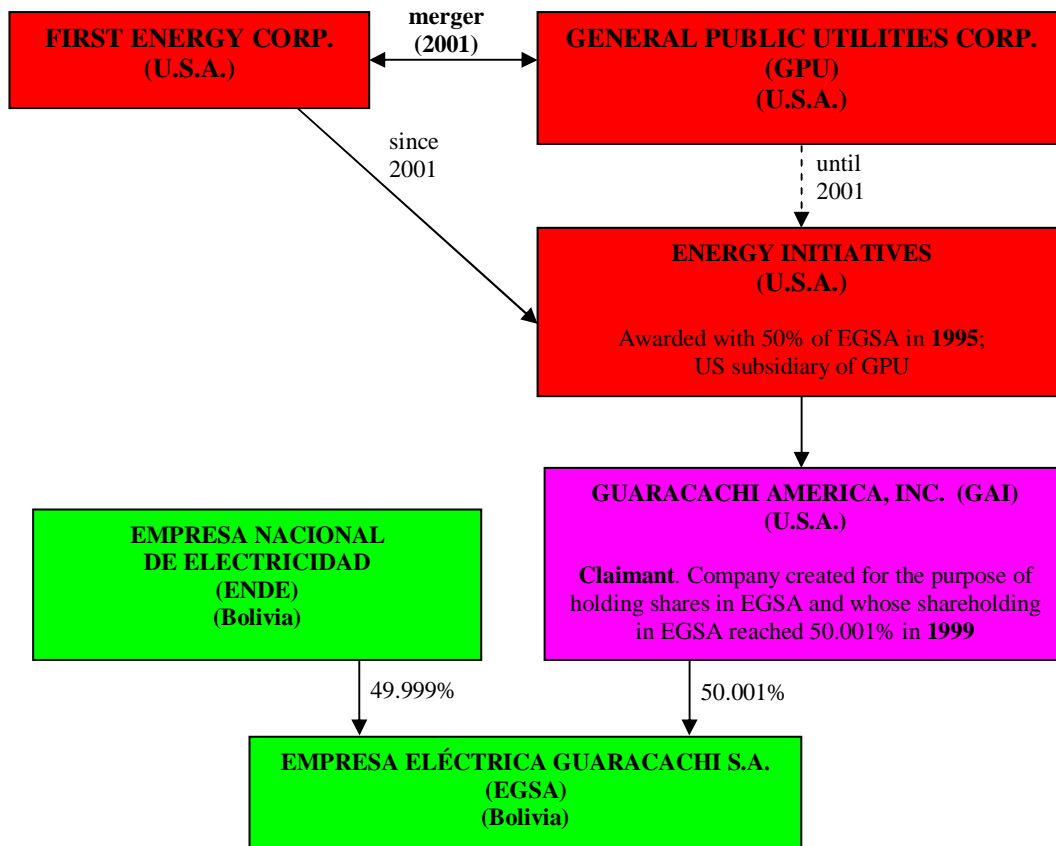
FIRST ENERGY CORP.
(U.S.A.)

merger
(2001)

GENERAL PUBLIC UTILITIES CORP.
(GPU)
(U.S.A.)

since
2001

until
2001

ENERGY INITIATIVES
(U.S.A.)

Awarded with 50% of EGSA in 1995;
US subsidiary of GPU

EMPRESA NACIONAL
DE ELECTRICIDAD
(ENDE)
(Bolivia)

GUARACACHI AMERICA, INC. (GAI)
(U.S.A.)

Claimant. Company created for the purpose of holding shares in EGSA and whose shareholding in EGSA reached 50.001% in 1999

49.999%

50.001%

EMPRESA ELÉCTRICA GUARACACHI S.A.
(EGSA)
(Bolivia)